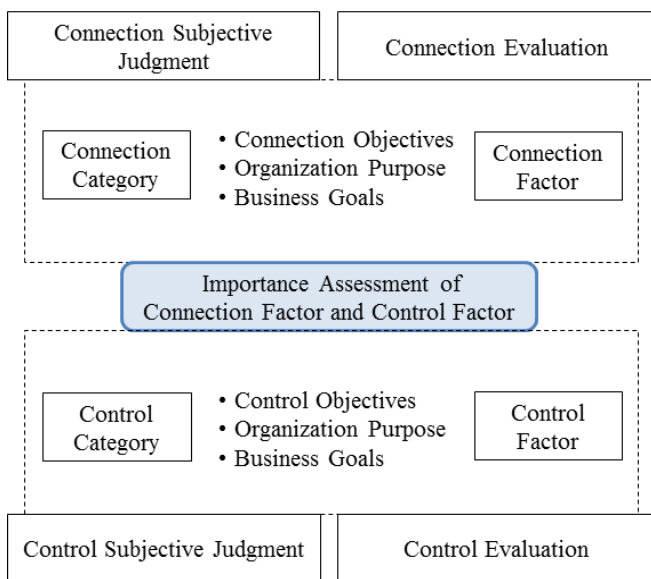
Connection Subjective Judgment

Connection Evaluation

Connection Category

• Connection Objectives
• Organization Purpose
• Business Goals

Connection Factor

Importance Assessment of Connection Factor and Control Factor

Control Category

• Control Objectives
• Organization Purpose
• Business Goals

Control Factor

Control Subjective Judgment

Control Evaluation